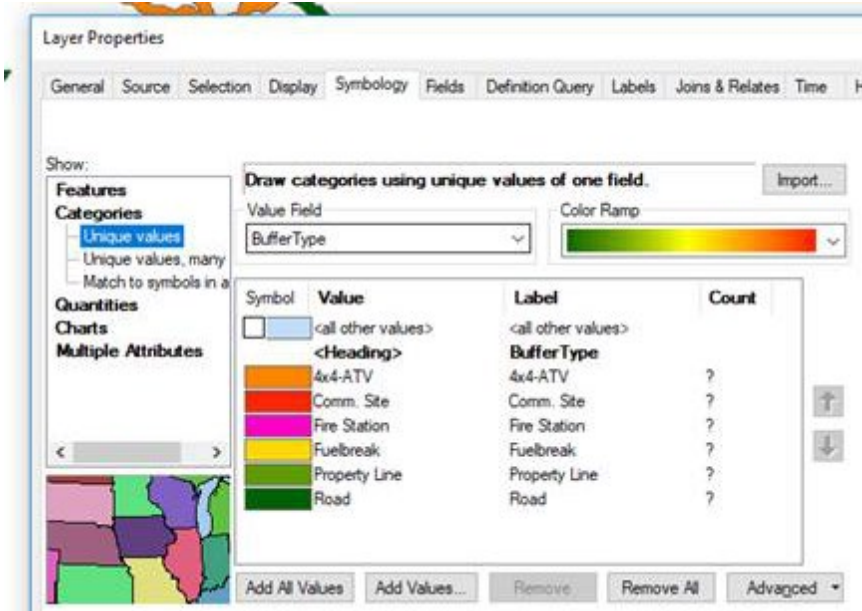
Layer Properties

General | Source | Selection | Display | Symbology | Fields | Definition Query | Labels | Joins & Relates | Time

Show:
Features
Categories
Unique values
Unique values, many
Match to symbols in a
Quantities
Charts
Multiple Attributes

Draw categories using unique values of one field.

Import...

Value Field
BufferType

Color Ramp

| Symbol | Value | Label | Count |
|---|---|---|---|
| | <all other values> | <all other values> | |
| | <Heading> | BufferType | |
| | 4x4-ATV | 4x4-ATV | ? |
| | Comm. Site | Comm. Site | ? |
| | Fire Station | Fire Station | ? |
| | Fuelbreak | Fuelbreak | ? |
| | Property Line | Property Line | ? |
| | Road | Road | ? |

Add All Values | Add Values... | Remove | Remove All | Advanced